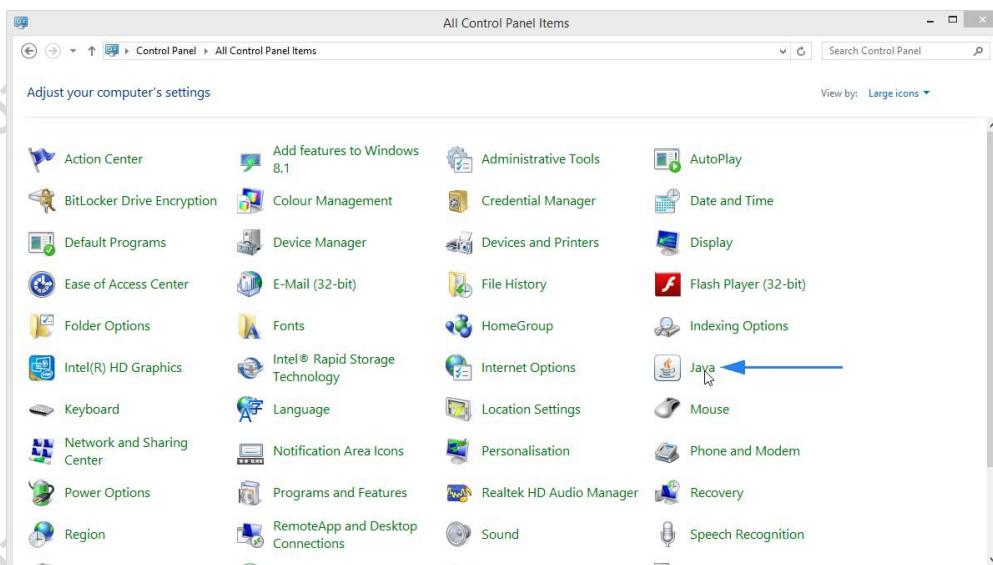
All Control Panel Items

Control Panel ▸ All Control Panel Items

Search Control Panel

Adjust your computer's settings

View by: Large icons ▾

Action Center

Add features to Windows 8.1

Administrative Tools

AutoPlay

BitLocker Drive Encryption

Colour Management

Credential Manager

Date and Time

Default Programs

Device Manager

Devices and Printers

Display

Ease of Access Center

E-Mail (32-bit)

File History

Flash Player (32-bit)

Folder Options

Fonts

HomeGroup

Indexing Options

Intel(R) HD Graphics

Intel® Rapid Storage Technology

Internet Options

Java

Keyboard

Language

Location Settings

Mouse

Network and Sharing Center

Notification Area Icons

Personalisation

Phone and Modem

Power Options

Programs and Features

Realtek HD Audio Manager

Recovery

Region

RemoteApp and Desktop Connections

Sound

Speech Recognition